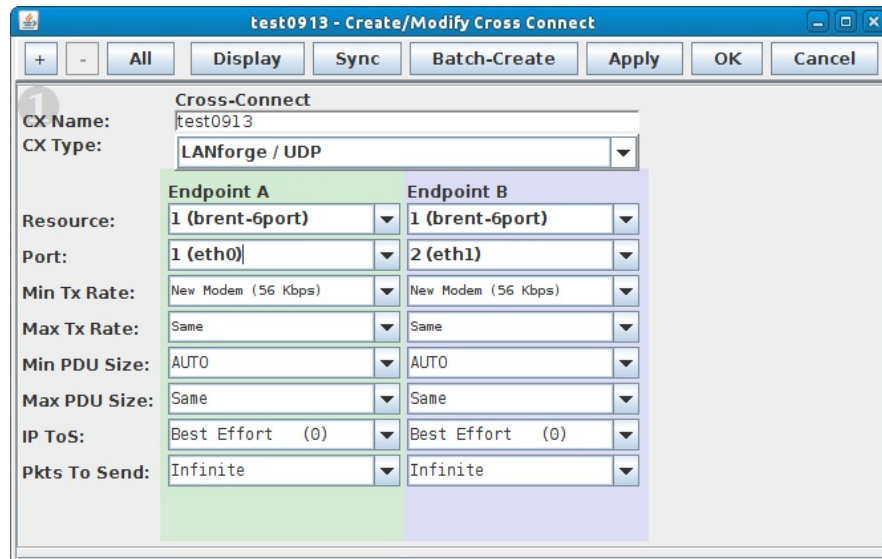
test0913 - Create/Modify Cross Connect

+ - All Display Sync Batch-Create Apply OK Cancel

1
Cross-Connect

| | Endpoint A | Endpoint B |
|---|---|---|
| CX Name: | test0913 | |
| CX Type: | LANforge / UDP | |
| Resource: | 1 (brent-6port) | 1 (brent-6port) |
| Port: | 1 (eth0) | 2 (eth1) |
| Min Tx Rate: | New Modem (56 Kbps) | New Modem (56 Kbps) |
| Max Tx Rate: | Same | Same |
| Min PDU Size: | AUTO | AUTO |
| Max PDU Size: | Same | Same |
| IP ToS: | Best Effort (0) | Best Effort (0) |
| Pkts To Send: | Infinite | Infinite |